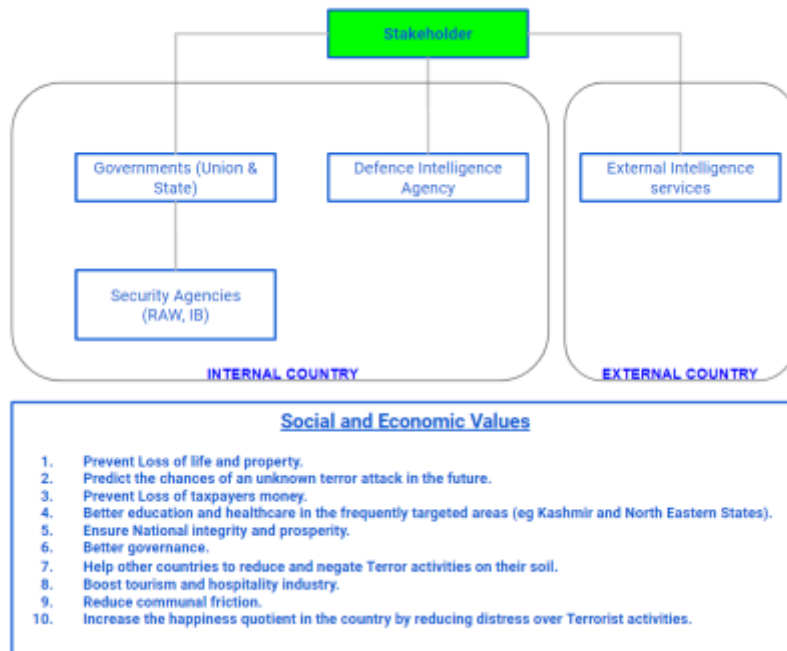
Stakeholder

Governments (Union & State)

Defence Intelligence Agency

External Intelligence services

Security Agencies (RAW, IB)

INTERNAL COUNTRY

EXTERNAL COUNTRY

Social and Economic Values

1. Prevent Loss of life and property.
2. Predict the chances of an unknown terror attack in the future.
3. Prevent Loss of taxpayers money.
4. Better education and healthcare in the frequently targeted areas (eg Kashmir and North Eastern States).
5. Ensure National integrity and prosperity.
6. Better governance.
7. Help other countries to reduce and negate Terror activities on their soil.
8. Boost tourism and hospitality industry.
9. Reduce communal friction.
10. Increase the happiness quotient in the country by reducing distress over Terrorist activities.